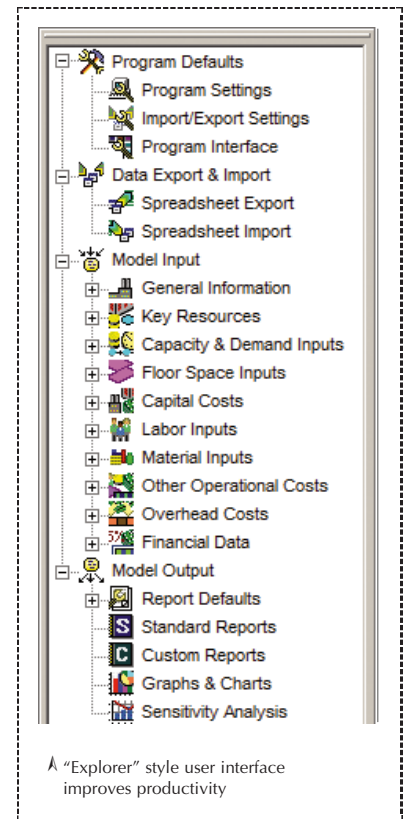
Program Defaults
Program Settings
Import/Export Settings
Program Interface
Data Export & Import
Spreadsheet Export
Spreadsheet Import
Model Input
General Information
Key Resources
Capacity & Demand Inputs
Floor Space Inputs
Capital Costs
Labor Inputs
Material Inputs
Other Operational Costs
Overhead Costs
Financial Data
Model Output
Report Defaults
Standard Reports
Custom Reports
Graphs & Charts
Sensitivity Analysis

"Explorer" style user interface improves productivity